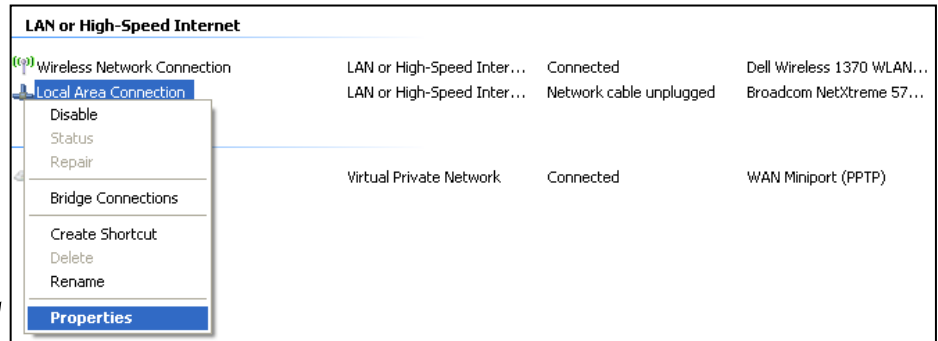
LAN or High-Speed Internet

| | | | |
|---|---|---|---|
| Wireless Network Connection | LAN or High-Speed Inter... | Connected | Dell Wireless 1370 WLAN... |
| Local Area Connection | LAN or High-Speed Inter... | Network cable unplugged | Broadcom NetXtreme 57... |
| | Virtual Private Network | Connected | WAN Miniport (PPTP) |

Disable
Status
Repair
Bridge Connections
Create Shortcut
Delete
Rename
Properties